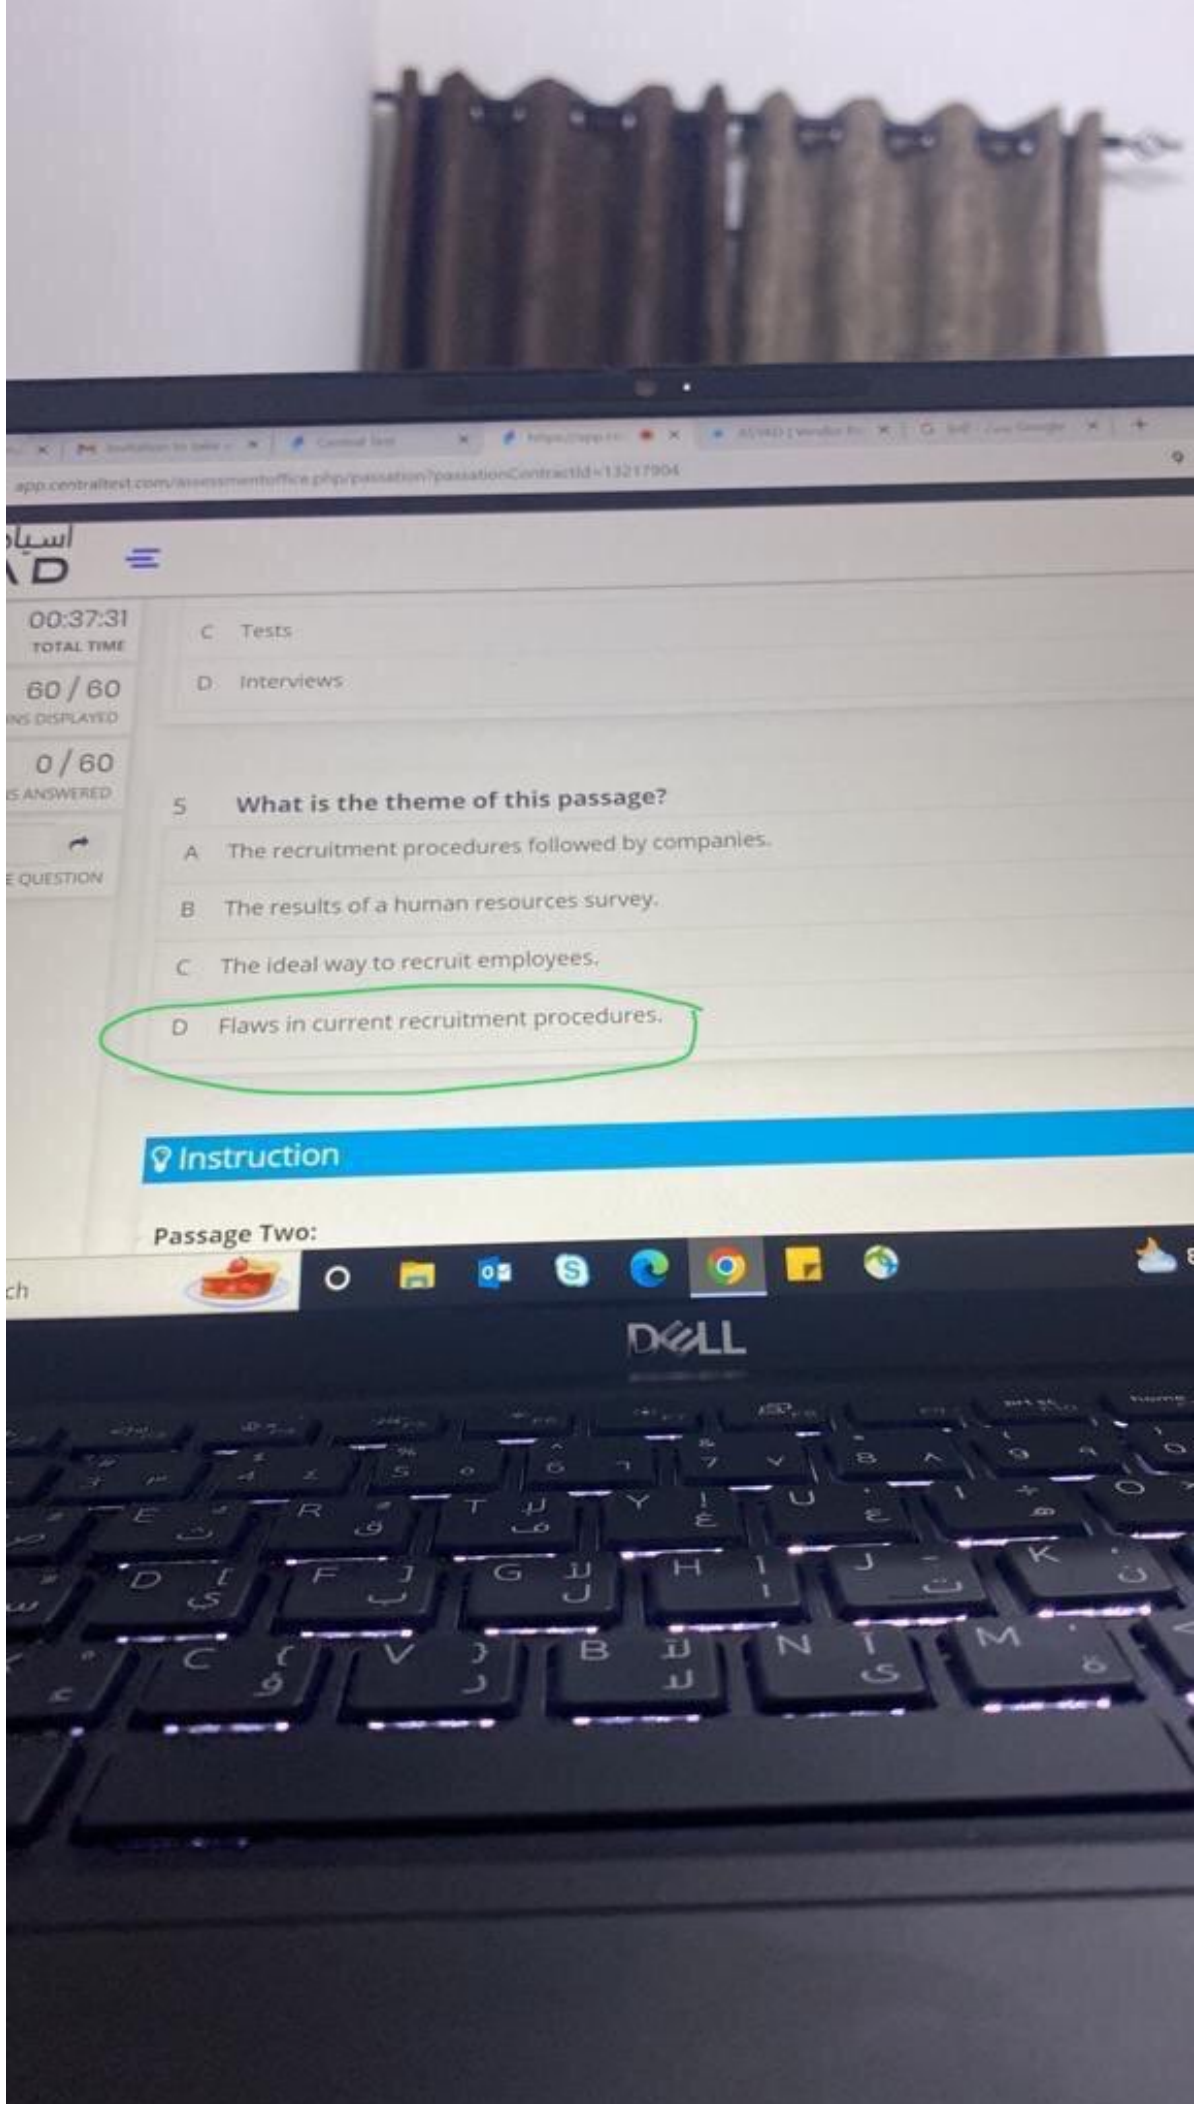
Invitation to take a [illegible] | Central Test | https://app.ce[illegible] | ASYAD | Vendor Re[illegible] | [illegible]

app.centraltest.com/assessmentoffice.php/passation?passationContractId=13217904

اسياد
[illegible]D

00:37:31
TOTAL TIME

60 / 60
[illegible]NS DISPLAYED

0 / 60
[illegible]S ANSWERED

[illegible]E QUESTION

C Tests

D Interviews

5 What is the theme of this passage?

A The recruitment procedures followed by companies.

B The results of a human resources survey.

C The ideal way to recruit employees.

D Flaws in current recruitment procedures.

Instruction

Passage Two:

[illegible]ch

DELL